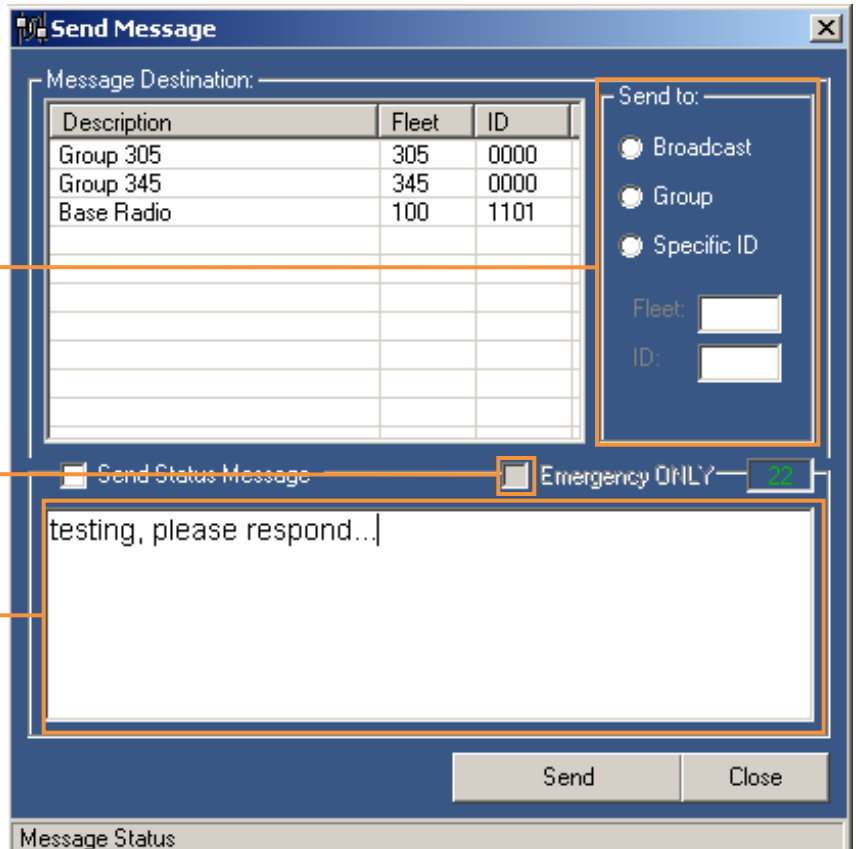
Send Message

Message Destination:

| Description | Fleet | ID |
|---|---|---|
| Group 305 | 305 | 0000 |
| Group 345 | 345 | 0000 |
| Base Radio | 100 | 1101 |

Send to:
Broadcast
Group
Specific ID
Fleet:
ID:

Send Status Message
Emergency ONLY
22

testing, please respond...

Send
Close

Message Status